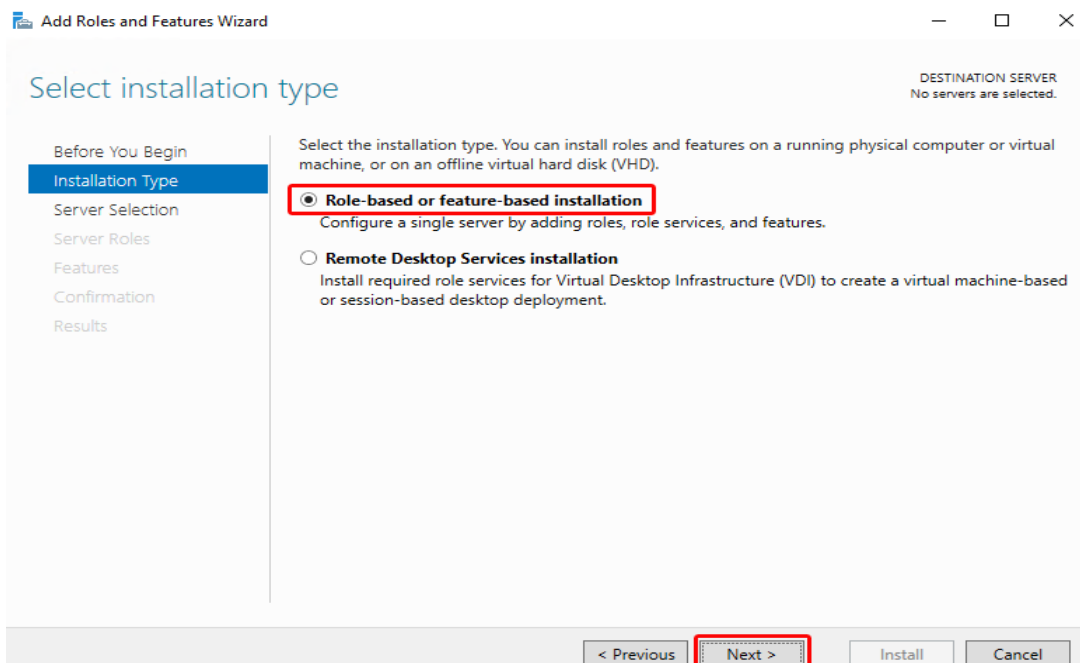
Add Roles and Features Wizard

Select installation type

DESTINATION SERVER
No servers are selected.

Before You Begin
Installation Type
Server Selection
Server Roles
Features
Confirmation
Results

Select the installation type. You can install roles and features on a running physical computer or virtual machine, or on an offline virtual hard disk (VHD).

Role-based or feature-based installation
Configure a single server by adding roles, role services, and features.

Remote Desktop Services installation
Install required role services for Virtual Desktop Infrastructure (VDI) to create a virtual machine-based or session-based desktop deployment.

< Previous
Next >
Install
Cancel